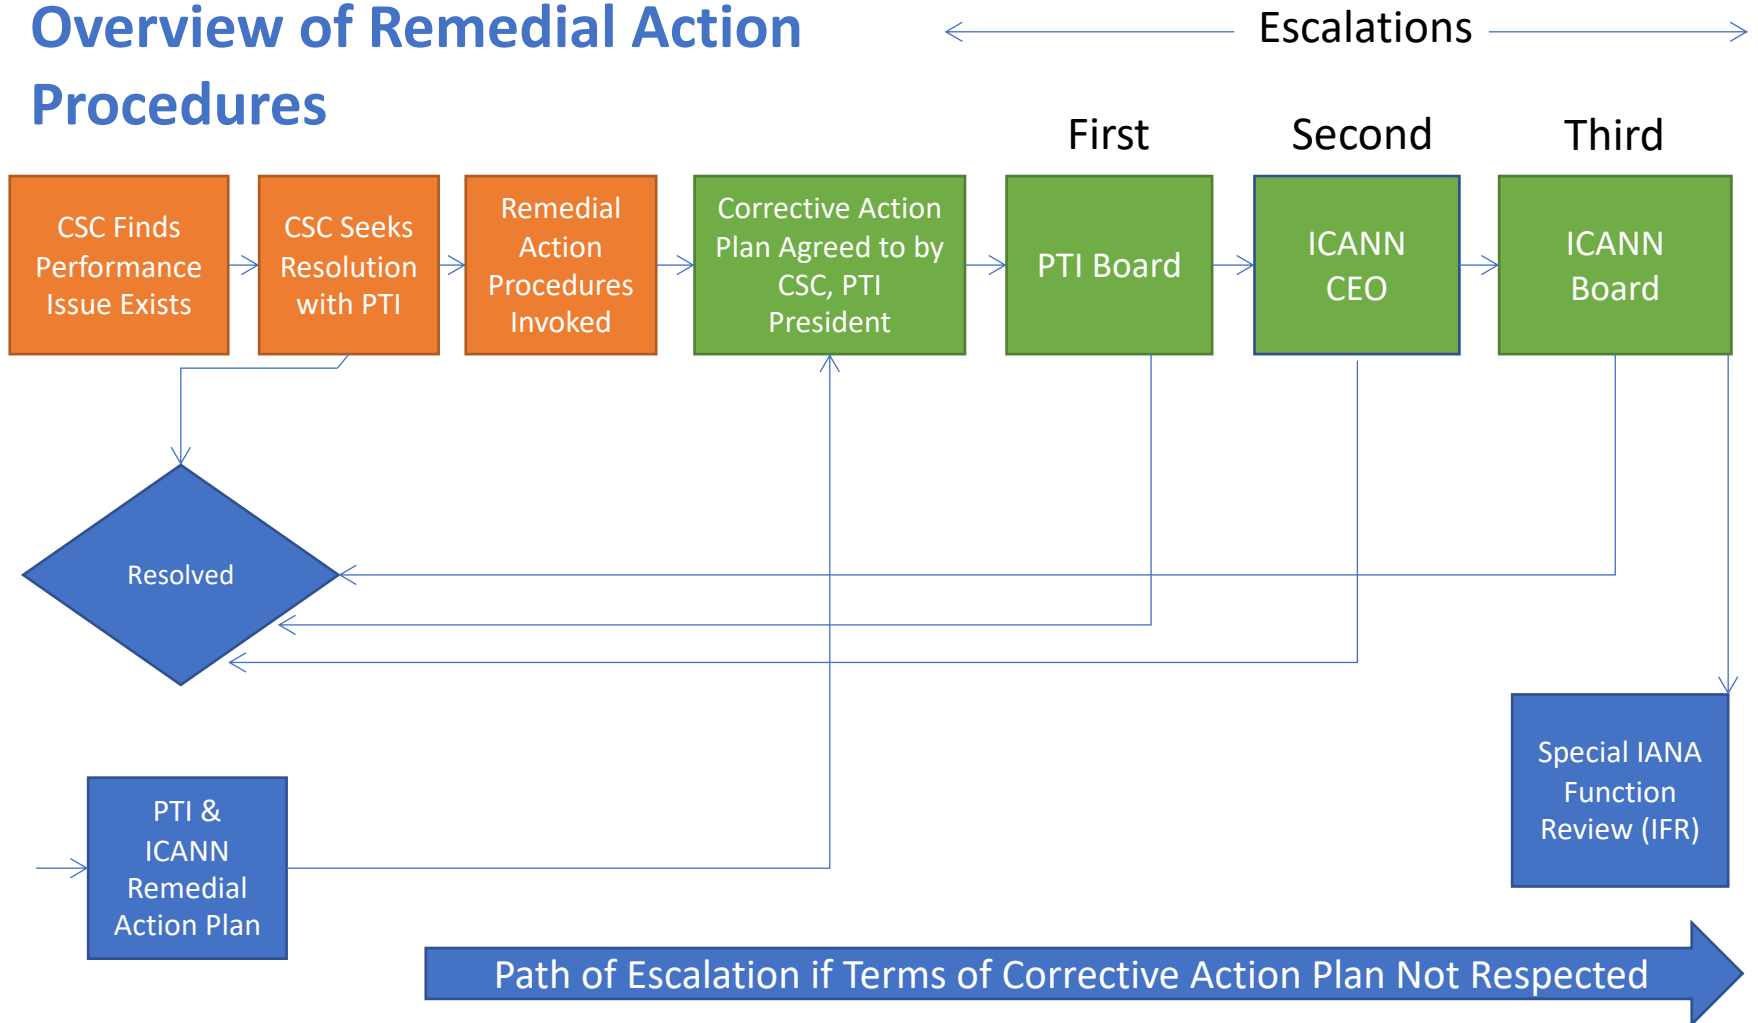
Overview of Remedial Action Procedures

Escalations

First

Second

Third

CSC Finds Performance Issue Exists

CSC Seeks Resolution with PTI

Remedial Action Procedures Invoked

Corrective Action Plan Agreed to by CSC, PTI President

PTI Board

ICANN CEO

ICANN Board

Resolved

Special IANA Function Review (IFR)

PTI & ICANN Remedial Action Plan

Path of Escalation if Terms of Corrective Action Plan Not Respected